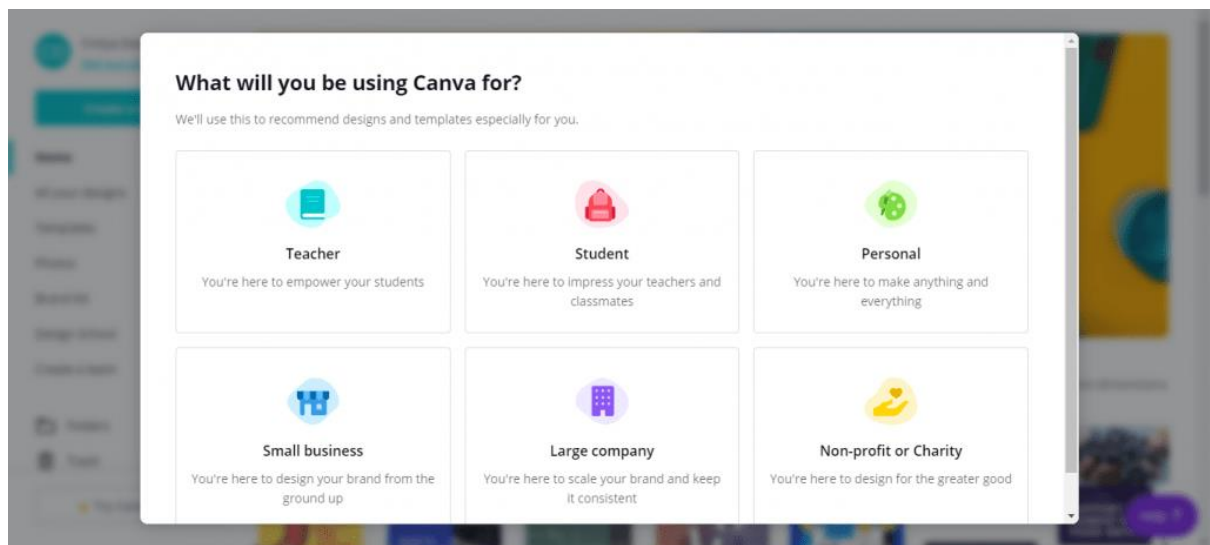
What will you be using Canva for?

We'll use this to recommend designs and templates especially for you.

Teacher
You're here to empower your students

Student
You're here to impress your teachers and classmates

Personal
You're here to make anything and everything

Small business
You're here to design your brand from the ground up

Large company
You're here to scale your brand and keep it consistent

Non-profit or Charity
You're here to design for the greater good